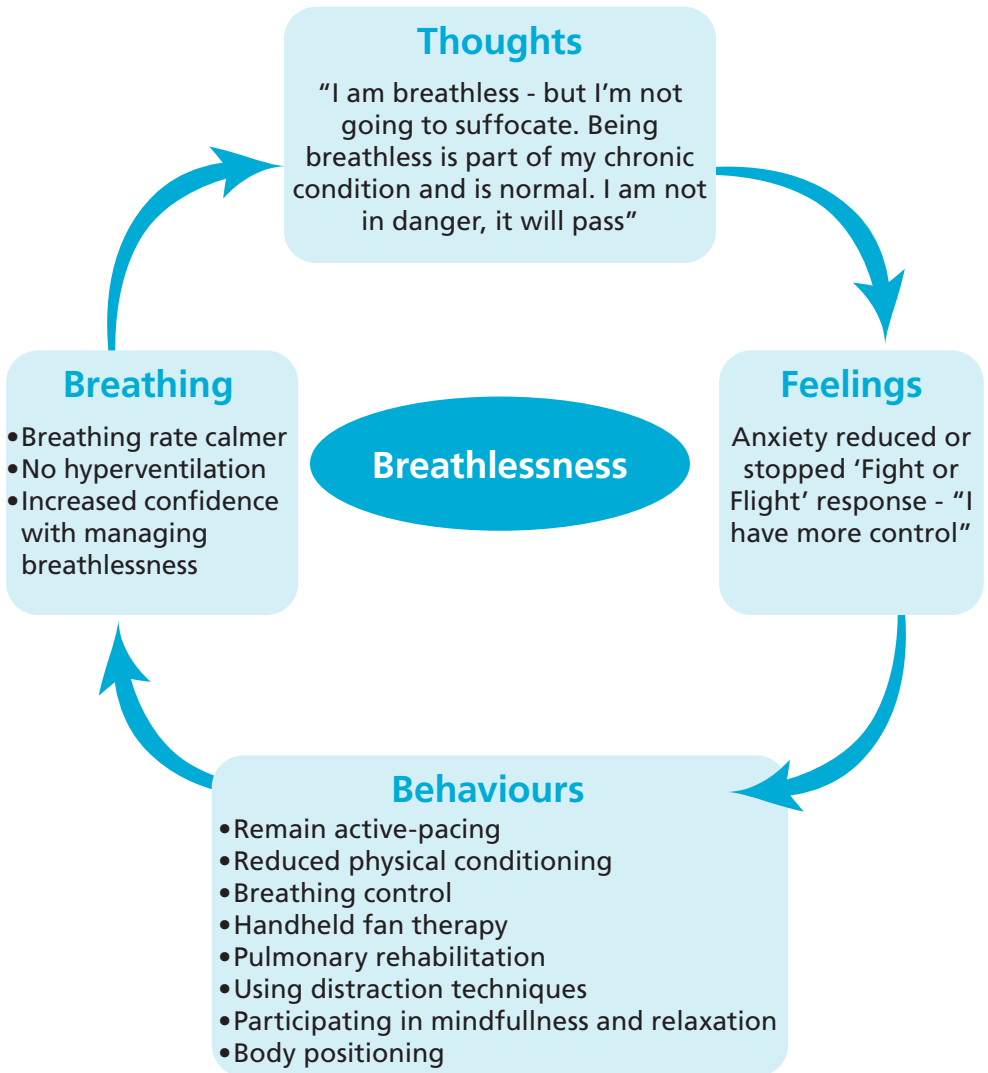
Thoughts

"I am breathless - but I'm not going to suffocate. Being breathless is part of my chronic condition and is normal. I am not in danger, it will pass"

Feelings

Anxiety reduced or stopped 'Fight or Flight' response - "I have more control"

Breathlessness

Breathing

- Breathing rate calmer
- No hyperventilation
- Increased confidence with managing breathlessness

Behaviours

- Remain active-pacing
- Reduced physical conditioning
- Breathing control
- Handheld fan therapy
- Pulmonary rehabilitation
- Using distraction techniques
- Participating in mindfullness and relaxation
- Body positioning